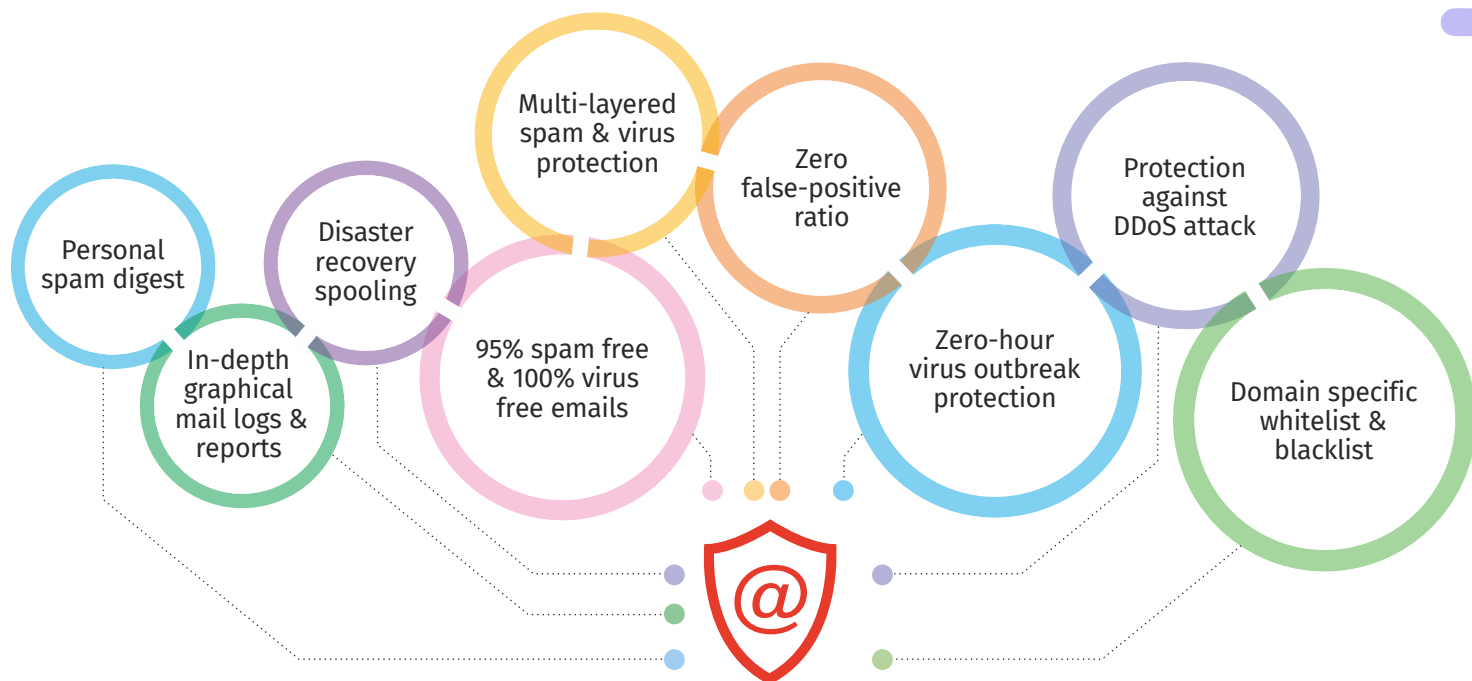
Personal spam digest

In-depth graphical mail logs & reports

Disaster recovery spooling

95% spam free & 100% virus free emails

Multi-layered spam & virus protection

Zero false-positive ratio

Zero-hour virus outbreak protection

Protection against DDoS attack

Domain specific whitelist & blacklist

@